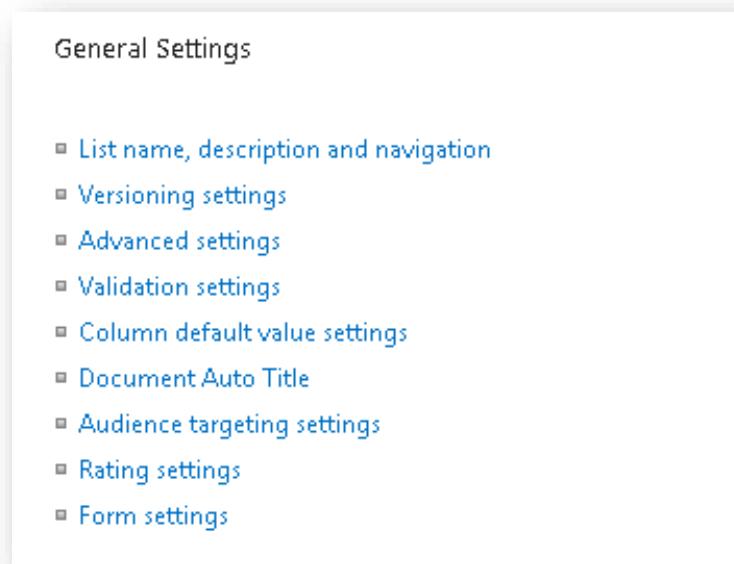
General Settings

- List name, description and navigation
- Versioning settings
- Advanced settings
- Validation settings
- Column default value settings
- Document Auto Title
- Audience targeting settings
- Rating settings
- Form settings